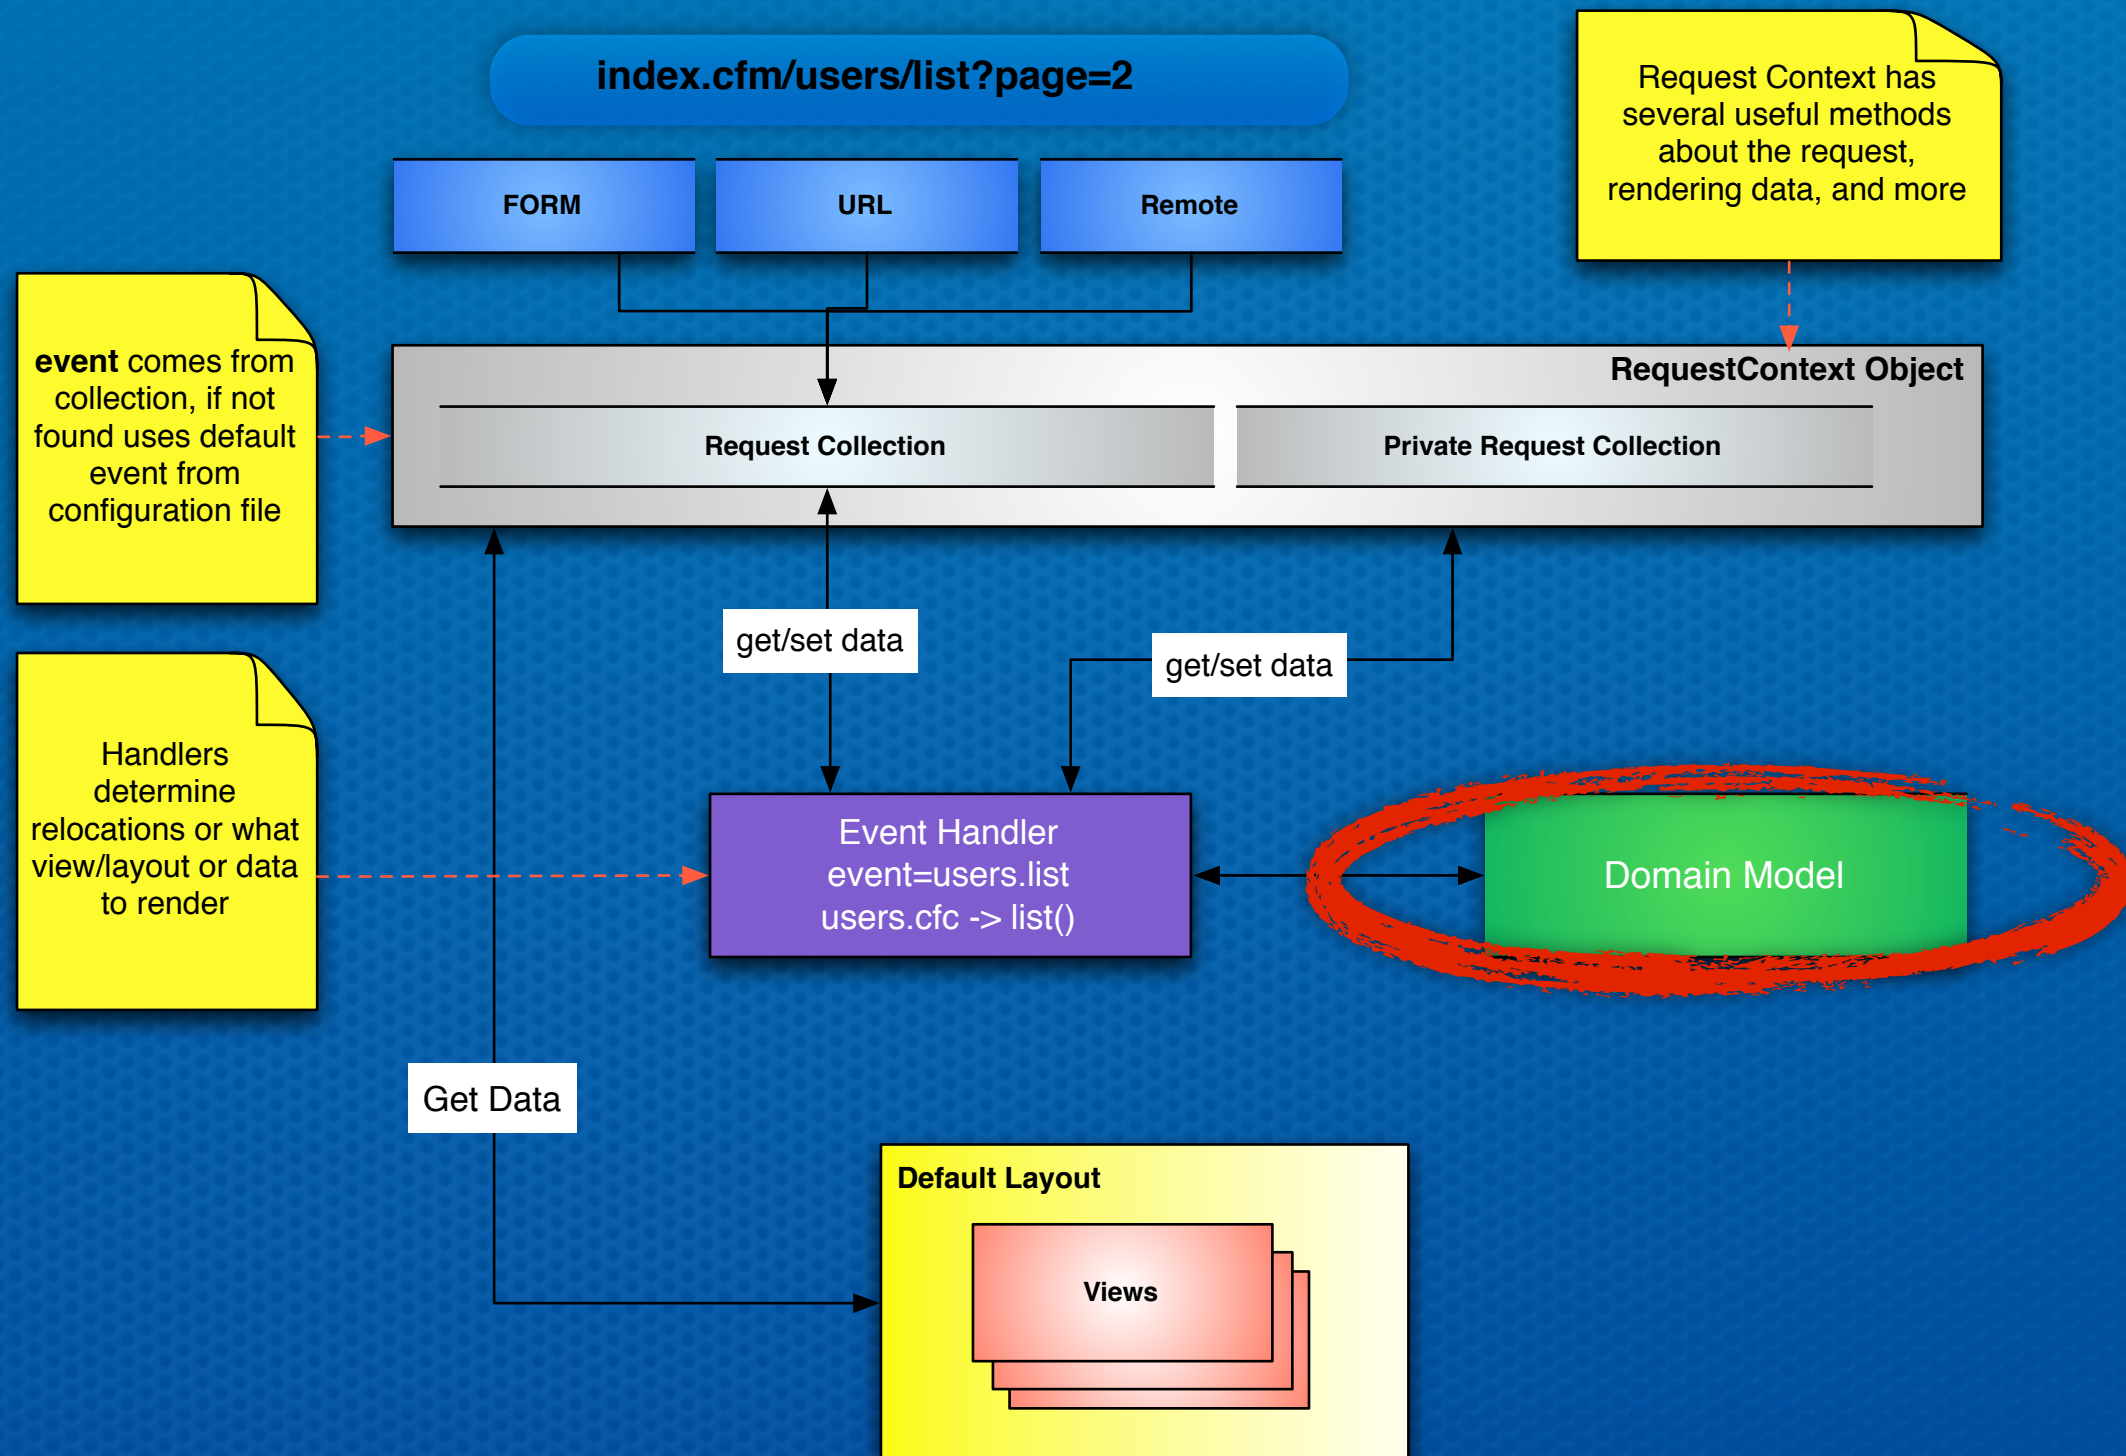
index.cfm/users/list?page=2

Request Context has several useful methods about the request, rendering data, and more

FORM

URL

Remote

**event** comes from collection, if not found uses default event from configuration file

RequestContext Object

Request Collection

Private Request Collection

get/set data

get/set data

Handlers determine relocations or what view/layout or data to render

Event Handler
event=users.list
users.cfc -> list()

Domain Model

Get Data

Default Layout

Views